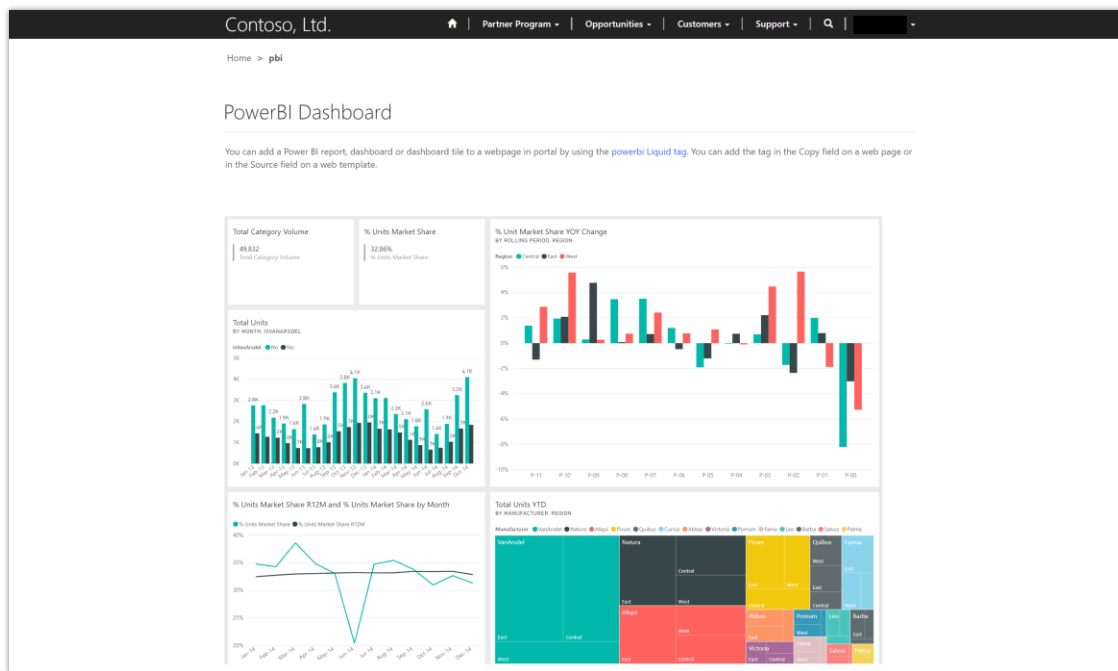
Contoso, Ltd.

Partner Program ▾ | Opportunities ▾ | Customers ▾ | Support ▾

Home > pbi

PowerBI Dashboard

You can add a Power BI report, dashboard or dashboard tile to a webpage in portal by using the powerbi Liquid tag. You can add the tag in the Copy field on a web page or in the Source field on a web template.

Total Category Volume
49,832
Total Category Volume

% Units Market Share
32.86%
% Units Market Share

% Unit Market Share YOY Change
BY ROLLING PERIOD, REGION
Region ● Central ● East ● West

6%
4%
2%
0%
-2%
-4%
-6%
-8%
-10%
P-11 P-10 P-09 P-08 P-07 P-06 P-05 P-04 P-03 P-02 P-01 P-00

Total Units
BY MONTH, ISVANARSDEL
isVanArsdel ● No ● Yes
5K
4K
3K
2K
1K
0K

% Units Market Share R12M and % Units Market Share by Month
● % Units Market Share ● % Units Market Share R12M
40%
35%
30%
25%
20%
Jan-14 Feb-14 Mar-14 Apr-14 May-14 Jun-14 Jul-14 Aug-14 Sep-14 Oct-14 Nov-14 Dec-14

Total Units YTD
BY MANUFACTURER, REGION
Manufacturer ● VanArsdel ● Natura ● Aliqui ● Pirum ● Quibus ● Currus ● Abbas ● Victoria ● Pomum ● Fama ● Leo ● Barba ● Salvus ● Palma

VanArsdel
East
Central
West
Natura
Central
West
Aliqui
West
Pirum
East
Central
Quibus
West
East
Central
Currus
Abbas
Victoria
Pomum
West
Leo
Barba
Salvus
Palma